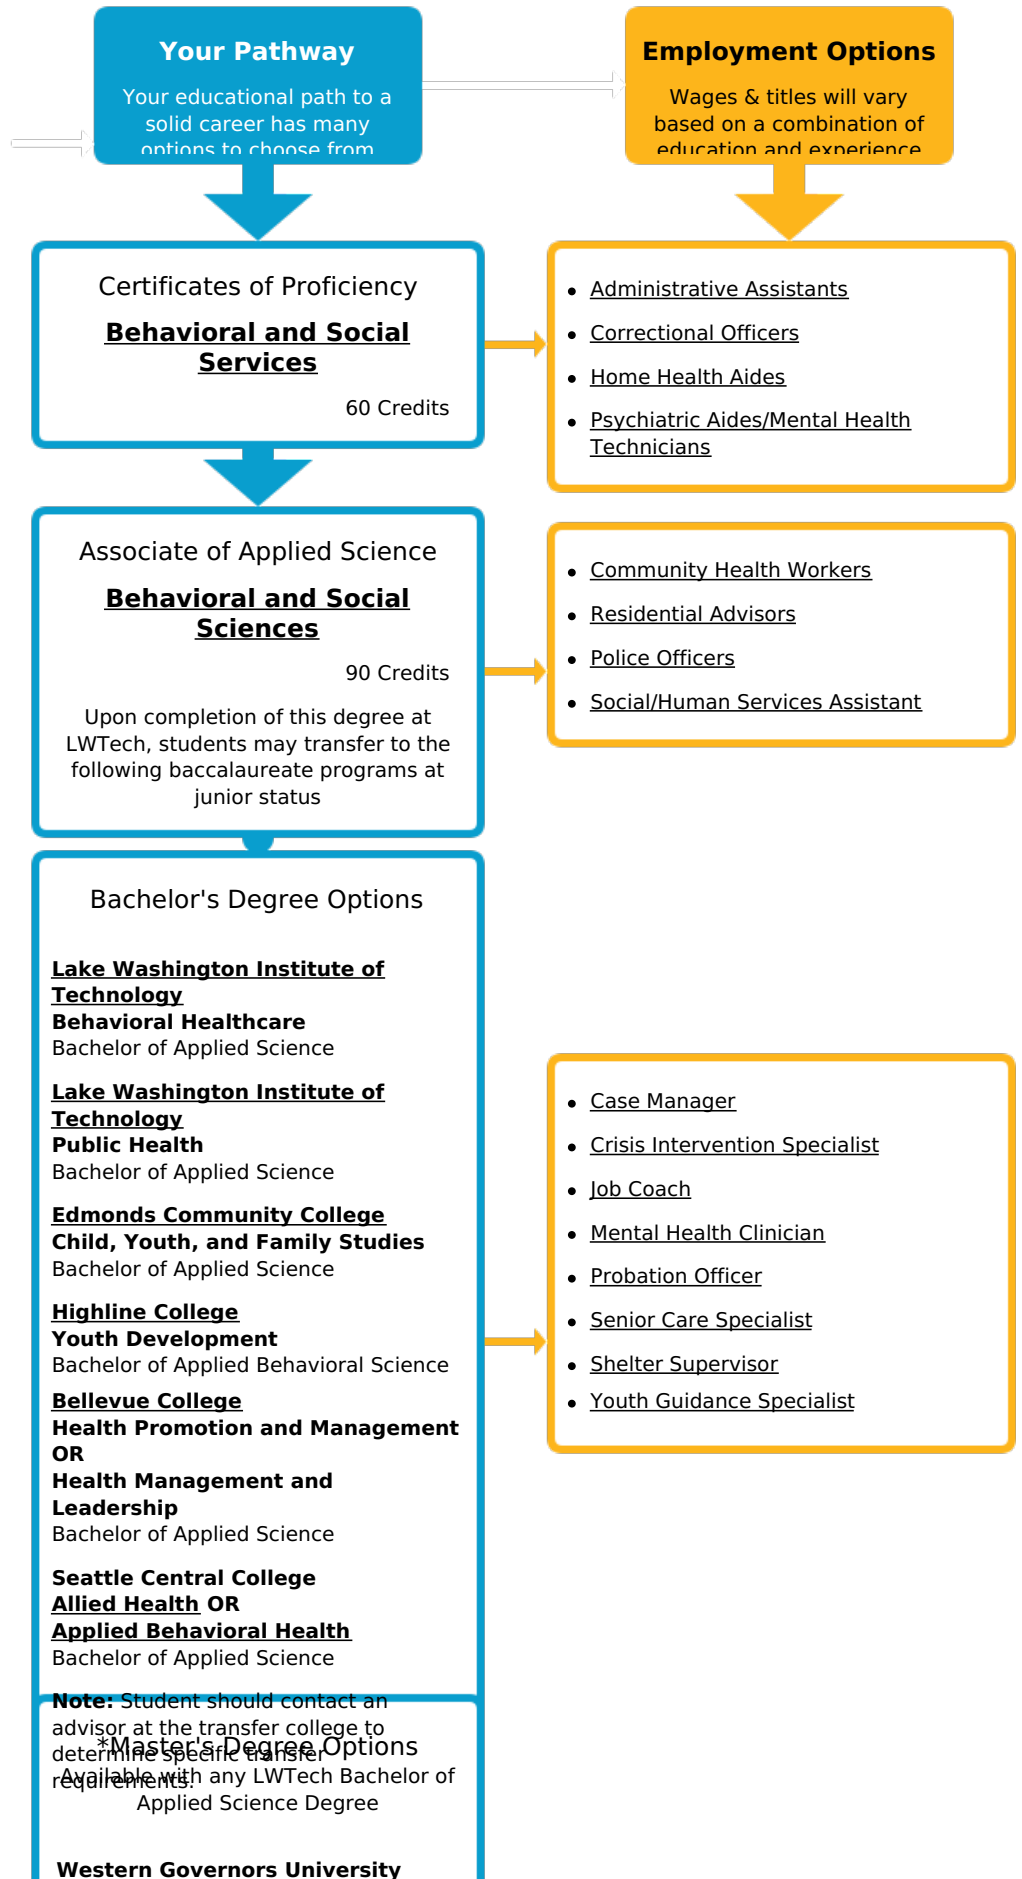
Your Pathway

Your educational path to a solid career has many options to choose from

Employment Options

Wages & titles will vary based on a combination of education and experience

Certificates of Proficiency

Behavioral and Social Services

60 Credits

- Administrative Assistants
- Correctional Officers
- Home Health Aides
- Psychiatric Aides/Mental Health Technicians

Associate of Applied Science

Behavioral and Social Sciences

90 Credits

Upon completion of this degree at LWTech, students may transfer to the following baccalaureate programs at junior status

- Community Health Workers
- Residential Advisors
- Police Officers
- Social/Human Services Assistant

Bachelor's Degree Options

Lake Washington Institute of Technology
Behavioral Healthcare
Bachelor of Applied Science

Lake Washington Institute of Technology
Public Health
Bachelor of Applied Science

Edmonds Community College
Child, Youth, and Family Studies
Bachelor of Applied Science

Highline College
Youth Development
Bachelor of Applied Behavioral Science

Bellevue College
Health Promotion and Management
OR
Health Management and Leadership
Bachelor of Applied Science

Seattle Central College
Allied Health OR
Applied Behavioral Health
Bachelor of Applied Science

Note: Student should contact an advisor at the transfer college to determine specific transfer requirements.

- Case Manager
- Crisis Intervention Specialist
- Job Coach
- Mental Health Clinician
- Probation Officer
- Senior Care Specialist
- Shelter Supervisor
- Youth Guidance Specialist

*Master's Degree Options

Available with any LWTech Bachelor of Applied Science Degree

Western Governors University